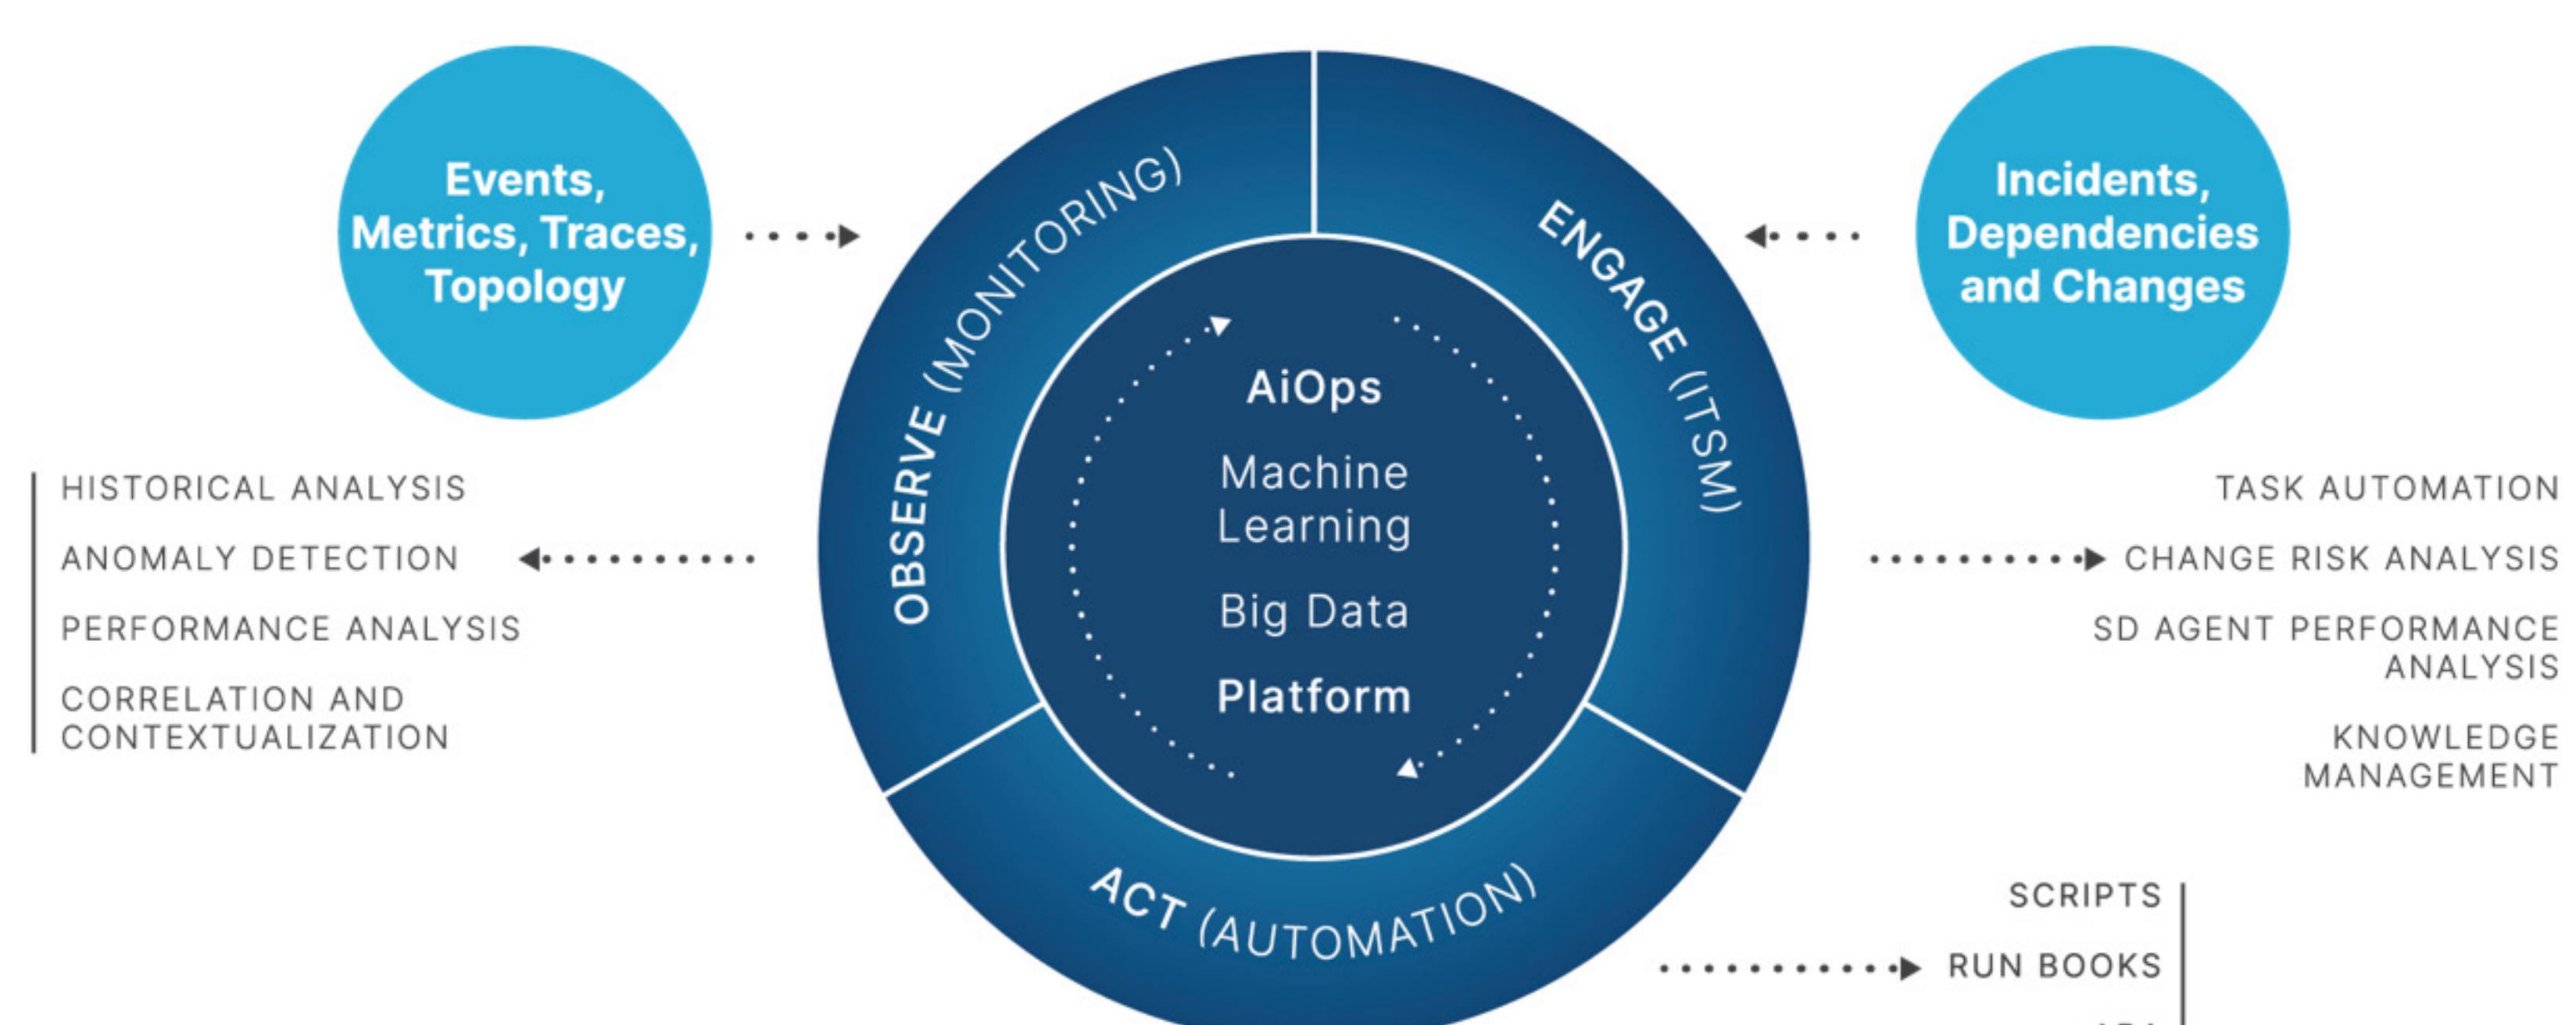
Events, Metrics, Traces, Topology

OBSERVE (MONITORING)

ENGAGE (ITSM)

Incidents, Dependencies and Changes

AiOps

Machine Learning

Big Data

Platform

HISTORICAL ANALYSIS

ANOMALY DETECTION

PERFORMANCE ANALYSIS

CORRELATION AND CONTEXTUALIZATION

TASK AUTOMATION

CHANGE RISK ANALYSIS

SD AGENT PERFORMANCE ANALYSIS

KNOWLEDGE MANAGEMENT

ACT (AUTOMATION)

SCRIPTS

RUN BOOKS

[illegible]